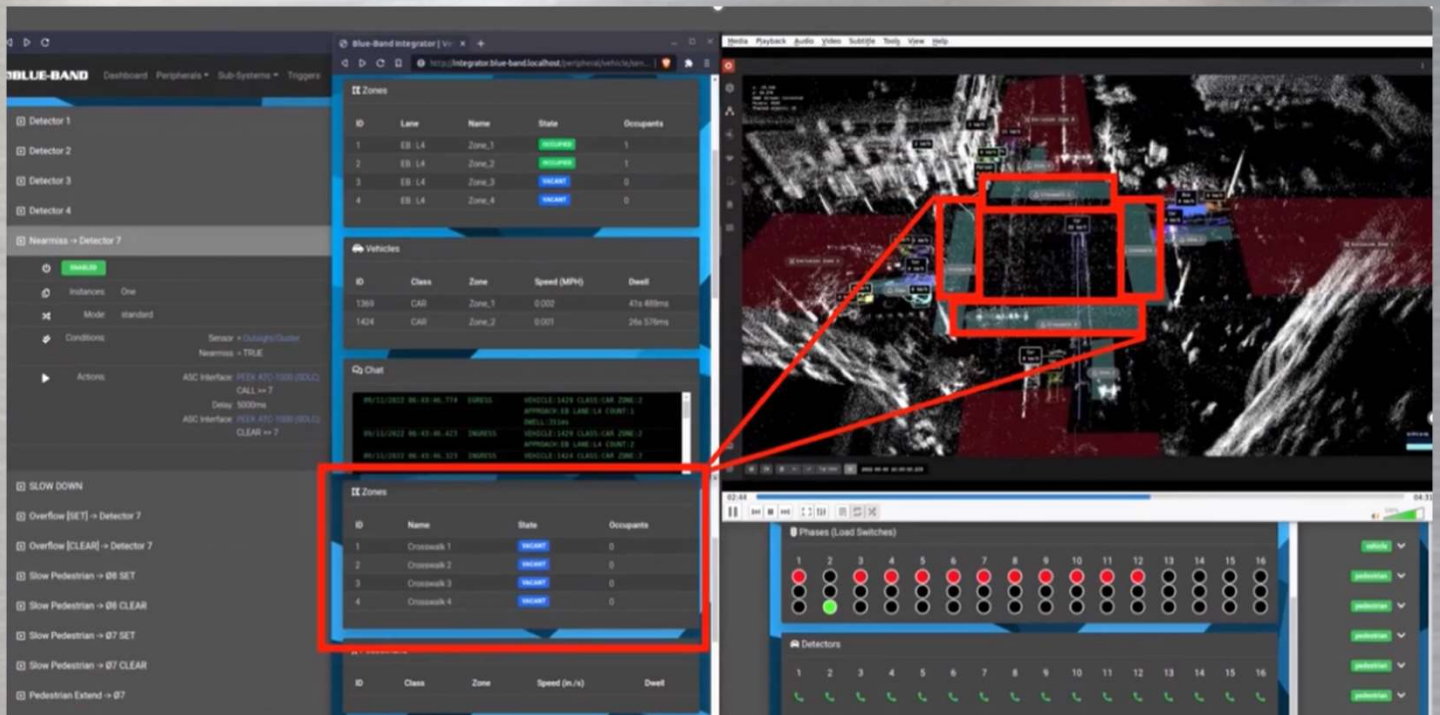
BLUE-BAND Dashboard Peripherals Sub-Systems Triggers

Detector 1
Detector 2
Detector 3
Detector 4
Nearmiss → Detector 7
Instances One
Mode standard
Conditions Sensor = Outsight/Cluster
Nearmiss = TRUE
Actions ASC Interface PEEK ATC-1000 (SDLC)
CALL => 7
Delay 5000ms
ASC Interface PEEK ATC-1000 (SDLC)
CLEAR => 7
SLOW DOWN
Overflow [SET] → Detector 7
Overflow [CLEAR] → Detector 7
Slow Pedestrian → Ø8 SET
Slow Pedestrian → Ø8 CLEAR
Slow Pedestrian → Ø7 SET
Slow Pedestrian → Ø7 CLEAR
Pedestrian Extend → Ø7

Blue-Band Integrator |
http://integrator.blue-band.localhost/peripheral/vehicle/lan...

Zones
| ID | Lane | Name | State | Occupants |
|---|---|---|---|---|
| 1 | EB : L4 | Zone_1 | OCCUPIED | 1 |
| 2 | EB : L4 | Zone_2 | OCCUPIED | 1 |
| 3 | EB : L4 | Zone_3 | VACANT | 0 |
| 4 | EB : L4 | Zone_4 | VACANT | 0 |

Vehicles
| ID | Class | Zone | Speed (MPH) | Dwell |
|---|---|---|---|---|
| 1369 | CAR | Zone_1 | 0.002 | 41s 489ms |
| 1424 | CAR | Zone_2 | 0.001 | 26s 576ms |

Chat
09/13/2022 06:43:46.774 EGRESS VEHICLE:1429 CLASS:CAR ZONE:2 APPROACH:EB LANE:L4 COUNT:1 DWELL:251ms
09/13/2022 06:43:46.423 INGRESS VEHICLE:1429 CLASS:CAR ZONE:2 APPROACH:EB LANE:L4 COUNT:2
09/13/2022 06:43:46.323 INGRESS VEHICLE:1424 CLASS:CAR ZONE:2

Zones
| ID | Name | State | Occupants |
|---|---|---|---|
| 1 | Crosswalk 1 | VACANT | 0 |
| 2 | Crosswalk 2 | VACANT | 0 |
| 3 | Crosswalk 3 | VACANT | 0 |
| 4 | Crosswalk 4 | VACANT | 0 |

| ID | Class | Zone | Speed (in./s) | Dwell |
|---|---|---|---|---|

Media Playback Audio Video Subtitle Tools View Help

02:44 04:3

Phases (Load Switches)
1 2 3 4 5 6 7 8 9 10 11 12 13 14 15 16

Detectors
1 2 3 4 5 6 7 8 9 10 11 12 13 14 15 16

vehicle
pedestrian
pedestrian
pedestrian
pedestrian
pedestrian